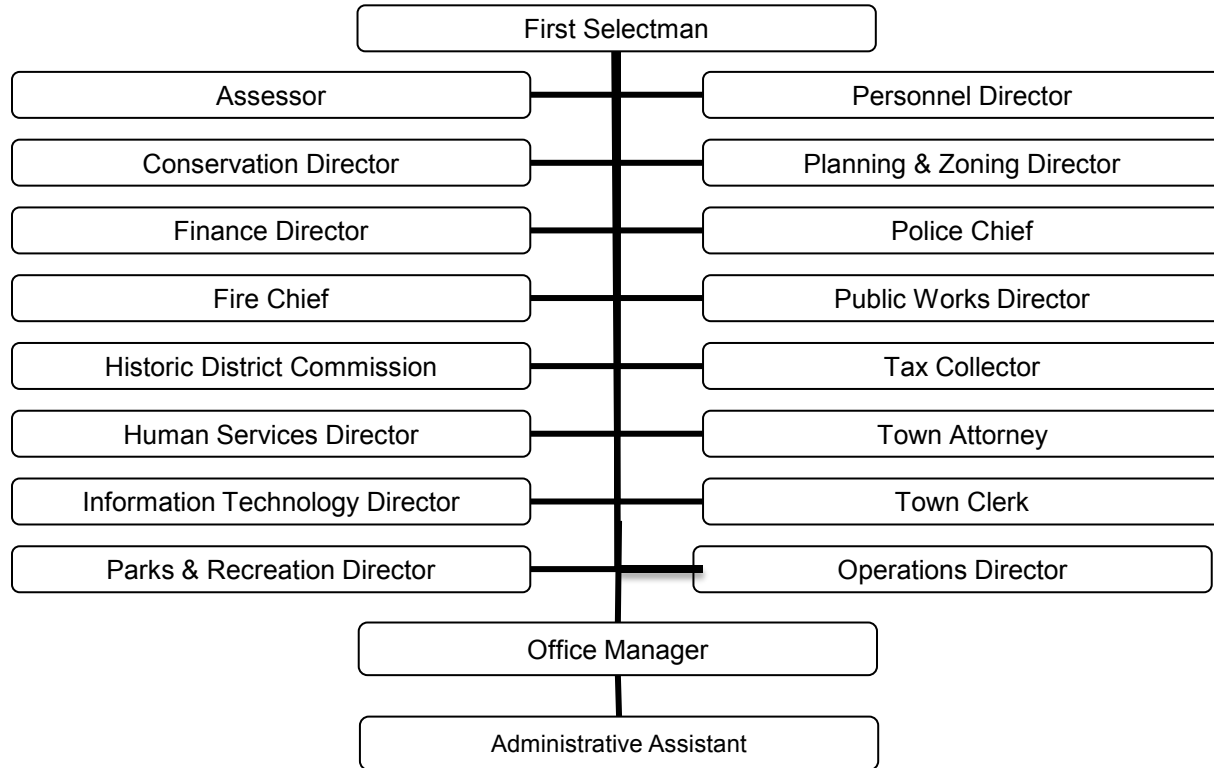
First Selectman

Assessor

Personnel Director

Conservation Director

Planning & Zoning Director

Finance Director

Police Chief

Fire Chief

Public Works Director

Historic District Commission

Tax Collector

Human Services Director

Town Attorney

Information Technology Director

Town Clerk

Parks & Recreation Director

Operations Director

Office Manager

Administrative Assistant